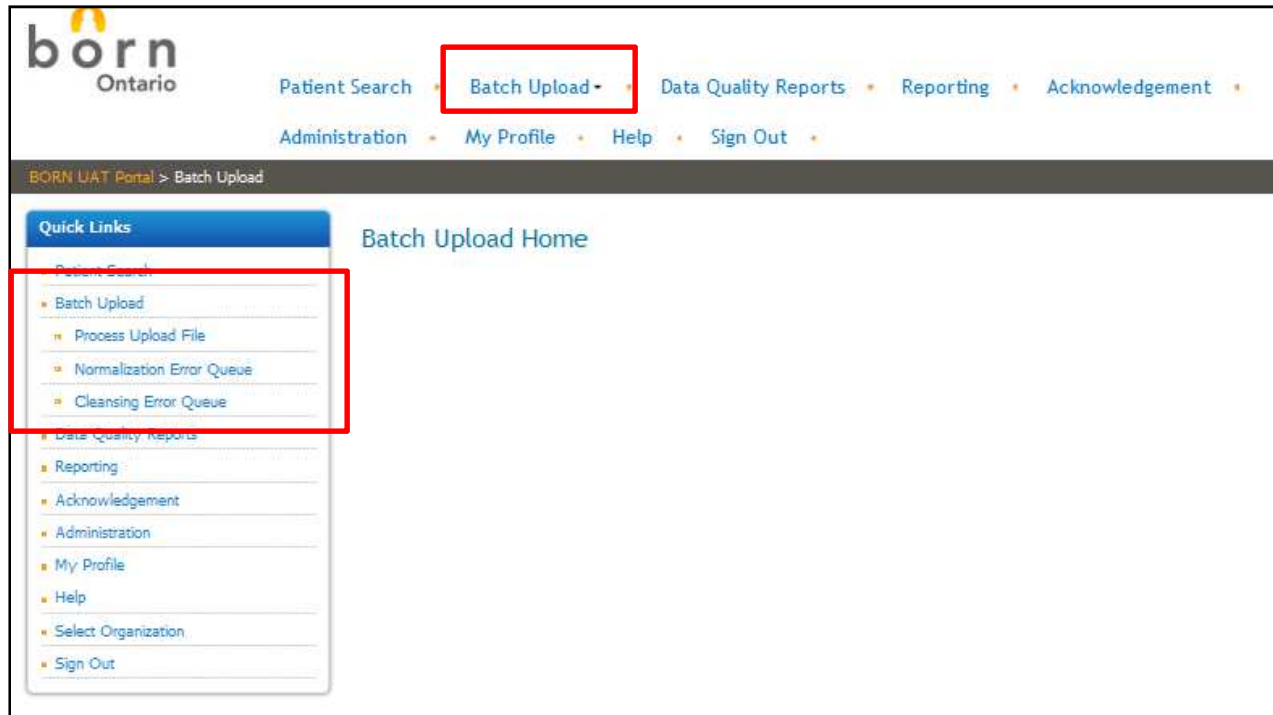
born
Ontario

Patient Search • Batch Upload • Data Quality Reports • Reporting • Acknowledgement • Administration • My Profile • Help • Sign Out •

BORN UAT Portal > Batch Upload

Quick Links
Patient Search
Batch Upload
Process Upload File
Normalization Error Queue
Cleansing Error Queue
Data Quality Reports
Reporting
Acknowledgement
Administration
My Profile
Help
Select Organization
Sign Out

Batch Upload Home